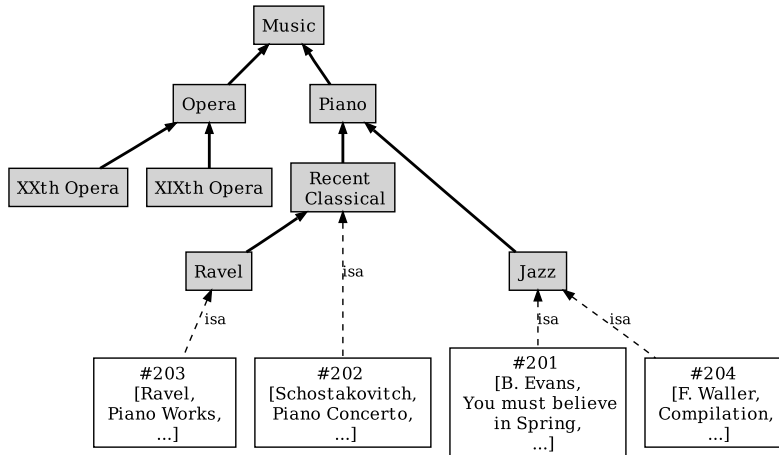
Music

Opera

Piano

XXth Opera

XIXth Opera

Recent Classical

Ravel

isa

Jazz

isa

isa

isa

#203 [Ravel, Piano Works, ...]

#202 [Schostakovitch, Piano Concerto, ...]

#201 [B. Evans, You must believe in Spring, ...]

#204 [F. Waller, Compilation, ...]